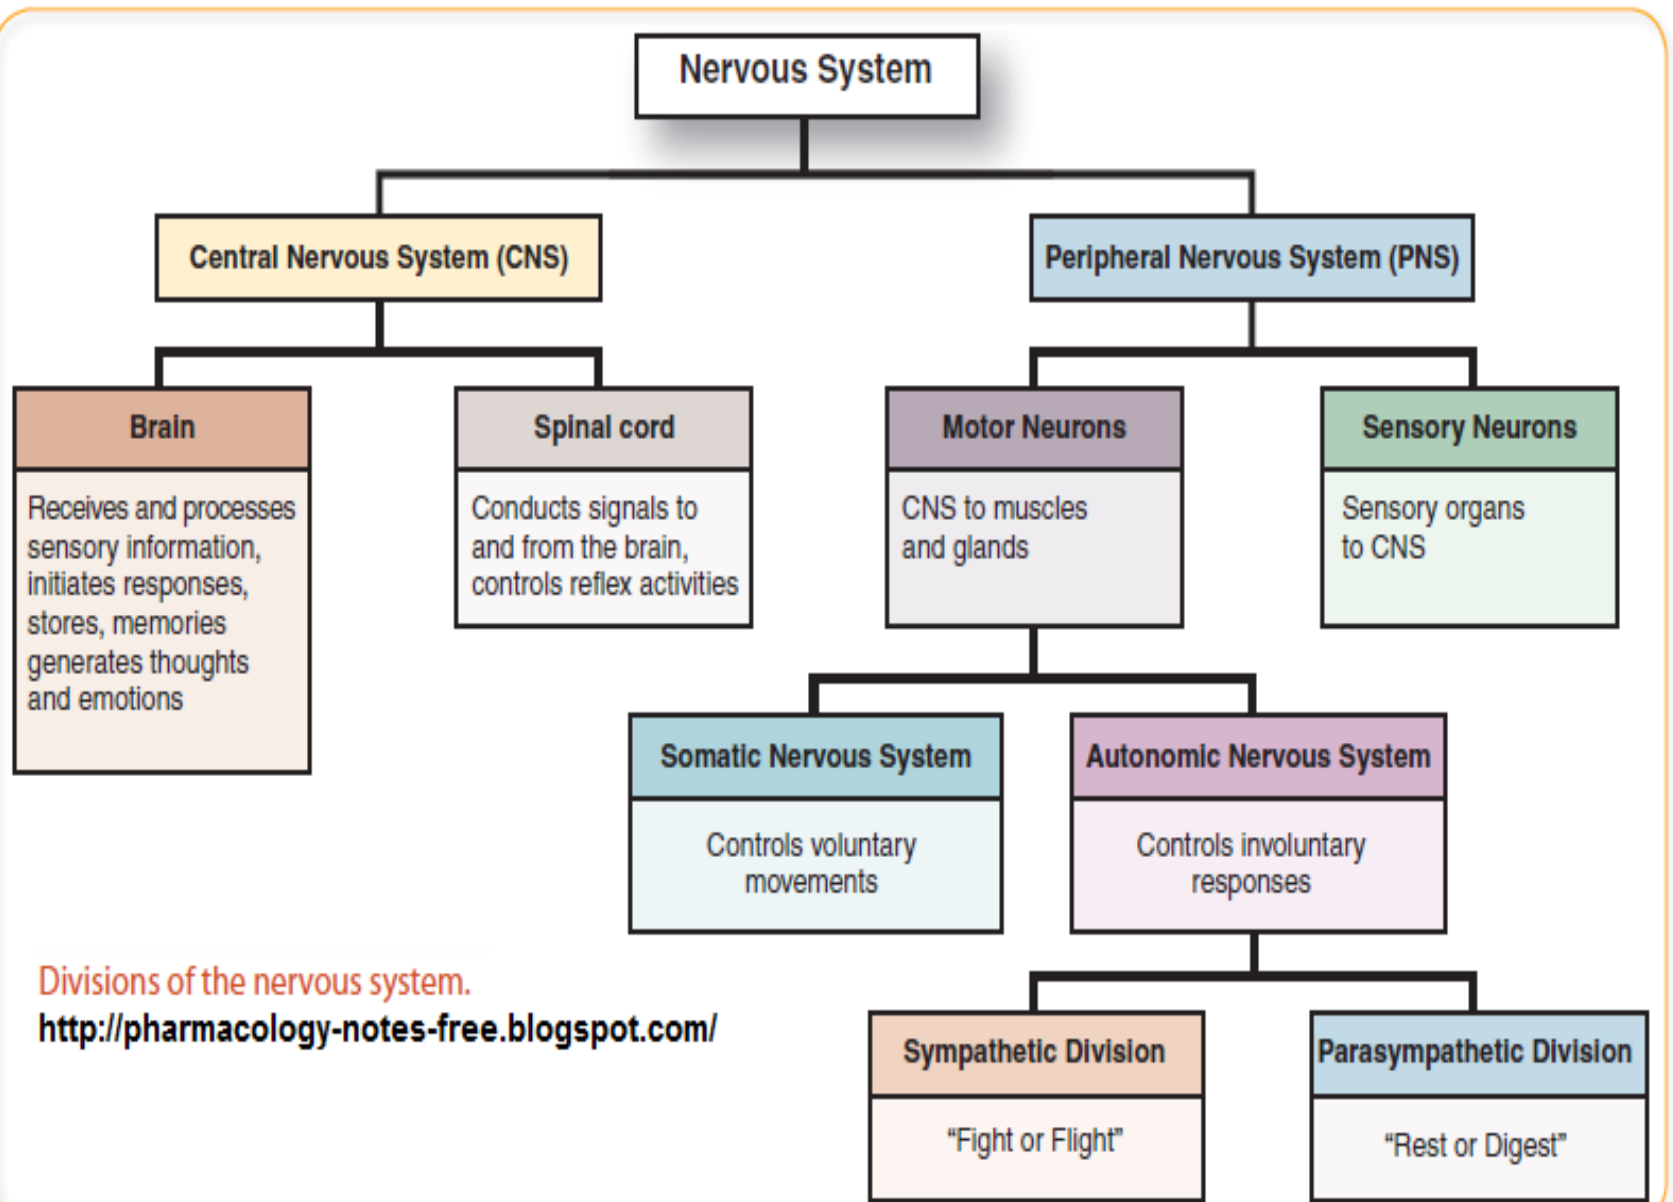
Nervous System

Central Nervous System (CNS)

Peripheral Nervous System (PNS)

Brain

Receives and processes sensory information, initiates responses, stores, memories generates thoughts and emotions

Spinal cord

Conducts signals to and from the brain, controls reflex activities

Motor Neurons

CNS to muscles and glands

Sensory Neurons

Sensory organs to CNS

Somatic Nervous System

Controls voluntary movements

Autonomic Nervous System

Controls involuntary responses

Divisions of the nervous system.

http://pharmacology-notes-free.blogspot.com/

Sympathetic Division

“Fight or Flight”

Parasympathetic Division

“Rest or Digest”